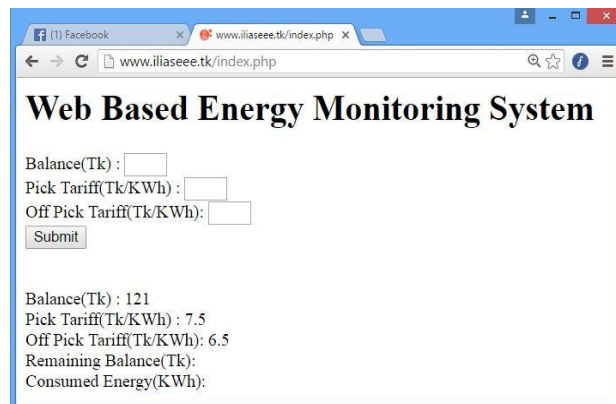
(1) Facebook
www.iliaseee.tk/index.php
www.iliaseee.tk/index.php

Web Based Energy Monitoring System

Balance(Tk) :
Pick Tariff(Tk/KWh) :
Off Pick Tariff(Tk/KWh):
Submit

Balance(Tk) : 121
Pick Tariff(Tk/KWh) : 7.5
Off Pick Tariff(Tk/KWh): 6.5
Remaining Balance(Tk):
Consumed Energy(KWh):